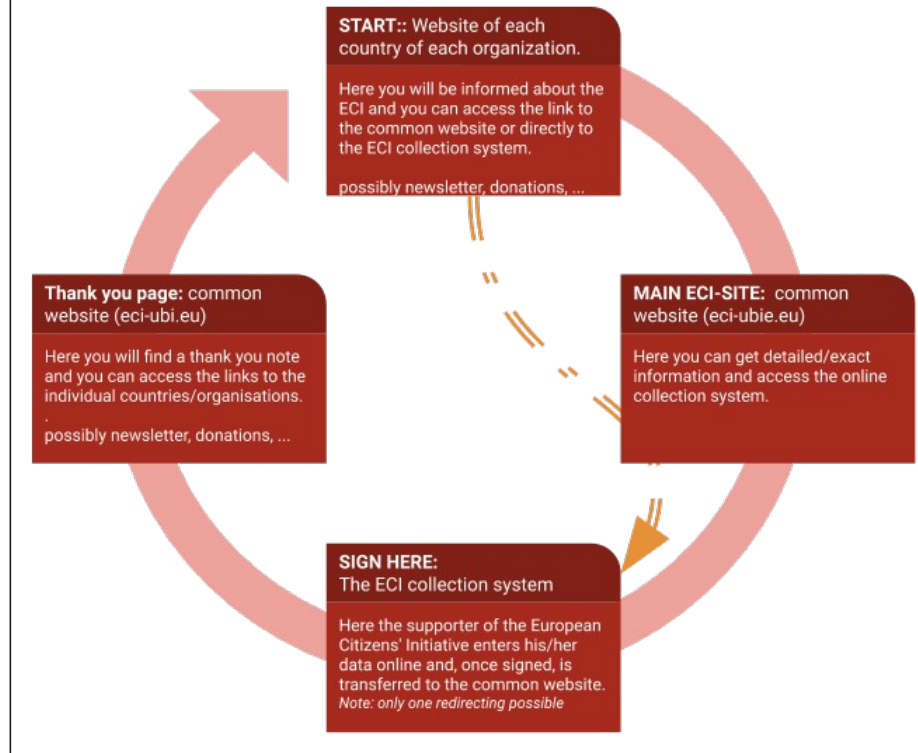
**START::** Website of each country of each organization.

Here you will be informed about the ECI and you can access the link to the common website or directly to the ECI collection system.

possibly newsletter, donations, ...

**MAIN ECI-SITE:** common website (eci-ubie.eu)

Here you can get detailed/exact information and access the online collection system.

**SIGN HERE:** The ECI collection system

Here the supporter of the European Citizens' Initiative enters his/her data online and, once signed, is transferred to the common website.
*Note: only one redirecting possible*

**Thank you page:** common website (eci-ubi.eu)

Here you will find a thank you note and you can access the links to the individual countries/organisations.
.
possibly newsletter, donations, ...